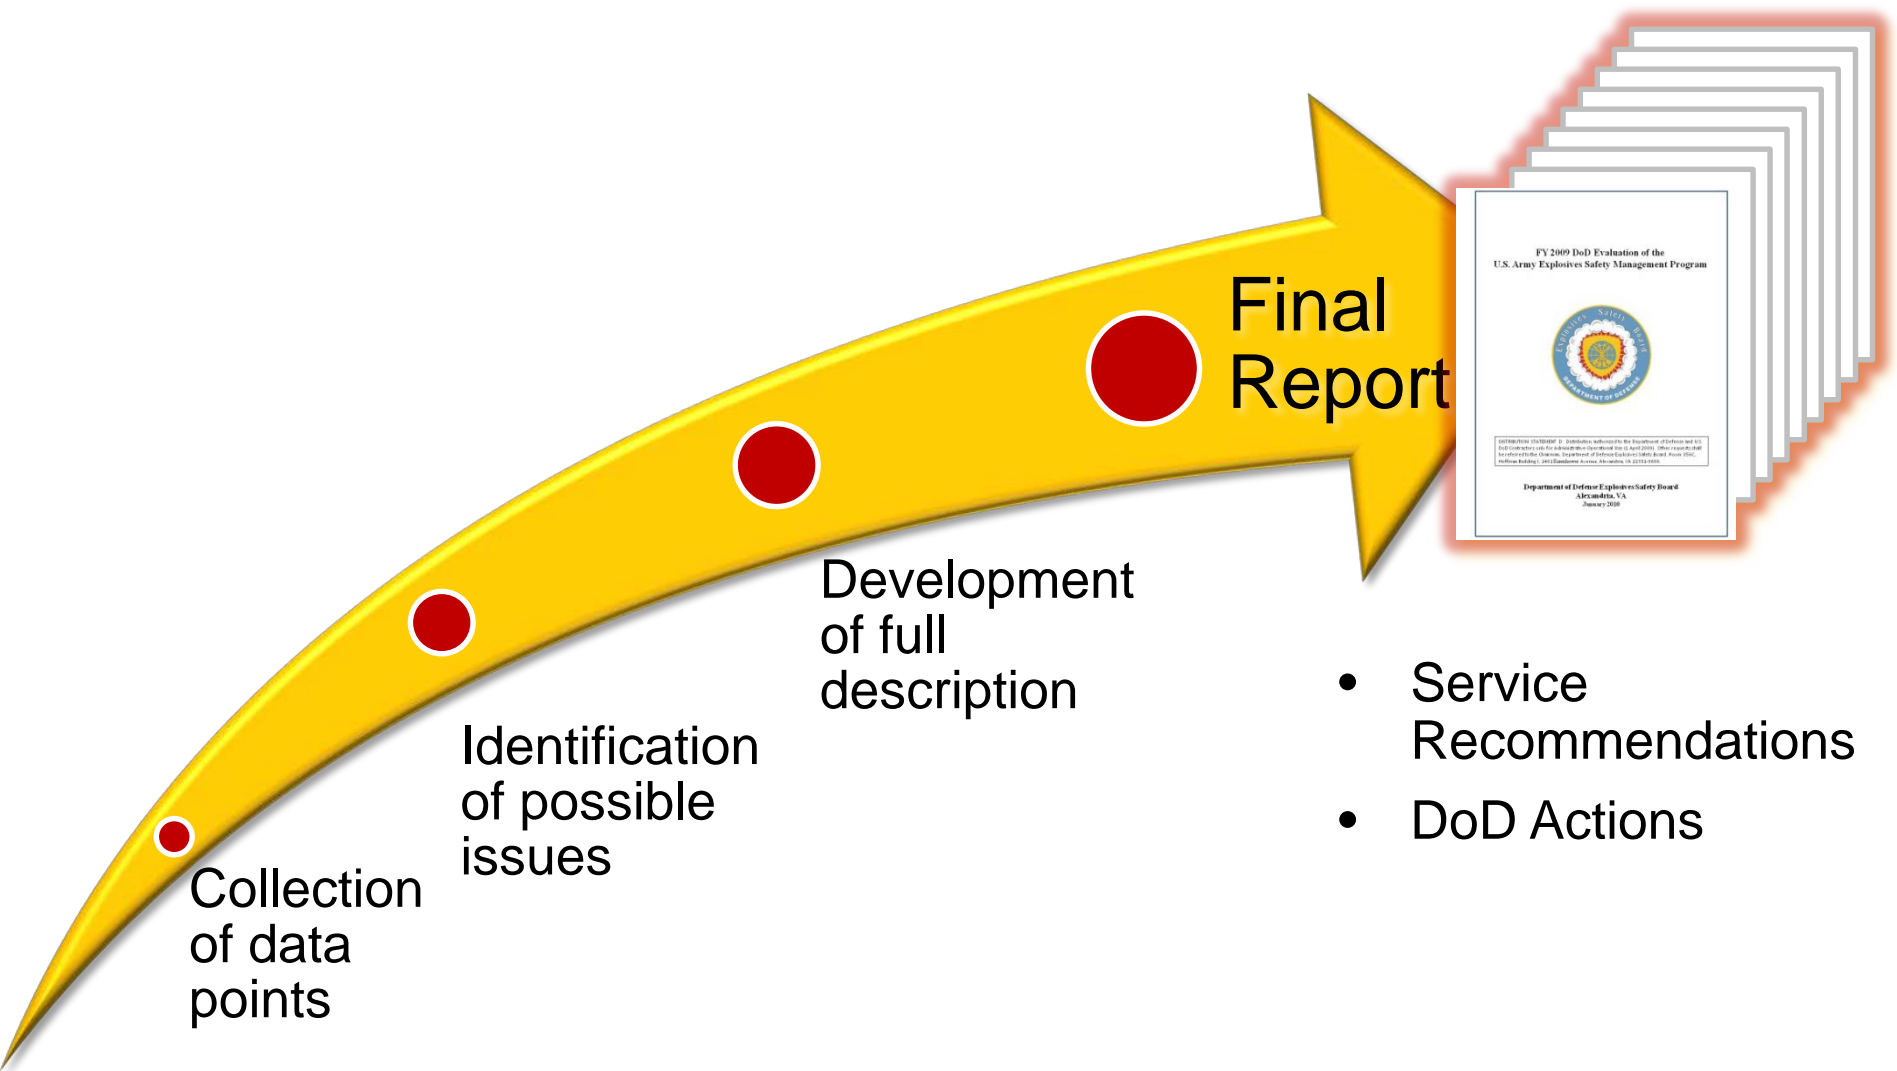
Final Report

FY 2009 DoD Evaluation of the U.S. Army Explosives Safety Management Program

Explosives Safety Board
DEPARTMENT OF DEFENSE

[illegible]

Department of Defense Explosives Safety Board
Alexandria, VA
January 2010

Collection of data points

Identification of possible issues

Development of full description

• Service Recommendations
• DoD Actions